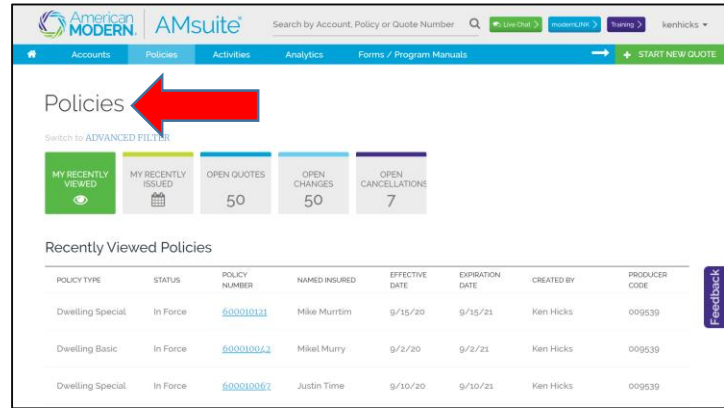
American MODERN. AMsuite

Search by Account, Policy or Quote Number

Live Chat > modernLINK > Training > kenhicks ▾

Accounts Policies Activities Analytics Forms / Program Manuals

+ START NEW QUOTE

Policies

Switch to ADVANCED FILTER

MY RECENTLY VIEWED

MY RECENTLY ISSUED

OPEN QUOTES 50

OPEN CHANGES 50

OPEN CANCELLATIONS 7

Recently Viewed Policies

| POLICY TYPE | STATUS | POLICY NUMBER | NAMED INSURED | EFFECTIVE DATE | EXPIRATION DATE | CREATED BY | PRODUCER CODE |
|---|---|---|---|---|---|---|---|
| Dwelling Special | In Force | 600010121 | Mike Murrtim | 9/15/20 | 9/15/21 | Ken Hicks | 009539 |
| Dwelling Basic | In Force | 600010042 | Mikel Murry | 9/2/20 | 9/2/21 | Ken Hicks | 009539 |
| Dwelling Special | In Force | 600010067 | Justin Time | 9/10/20 | 9/10/21 | Ken Hicks | 009539 |

Feedback